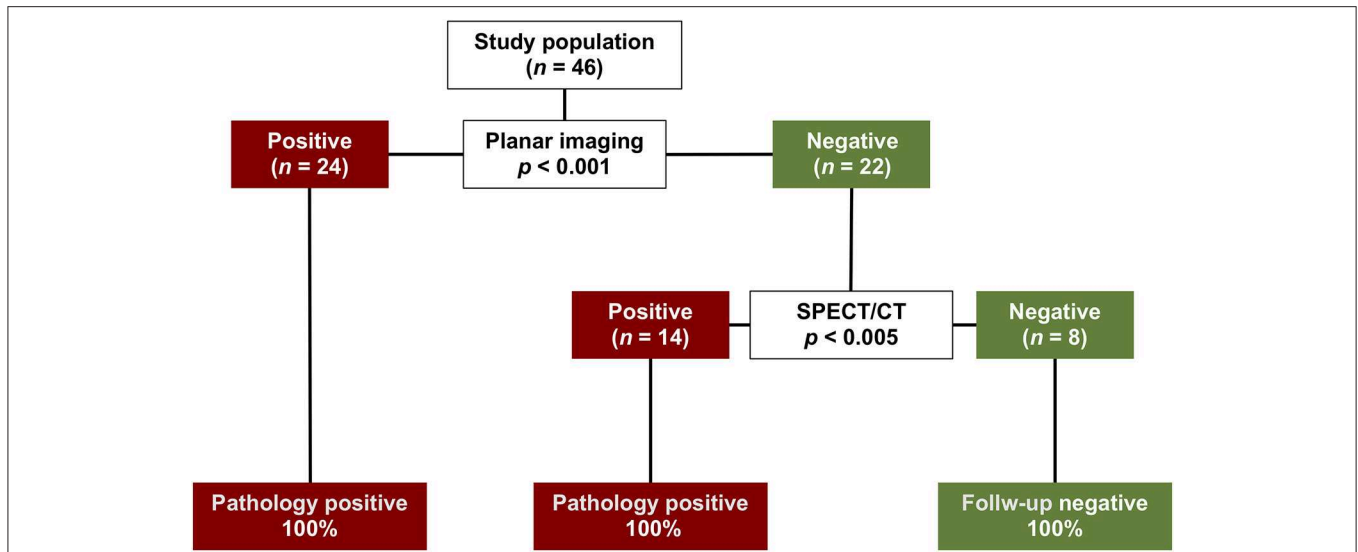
Study population
($n$ = 46)

Positive
($n$ = 24)

Planar imaging
$p$ < 0.001

Negative
($n$ = 22)

Positive
($n$ = 14)

SPECT/CT
$p$ < 0.005

Negative
($n$ = 8)

Pathology positive
100%

Pathology positive
100%

Follw-up negative
100%